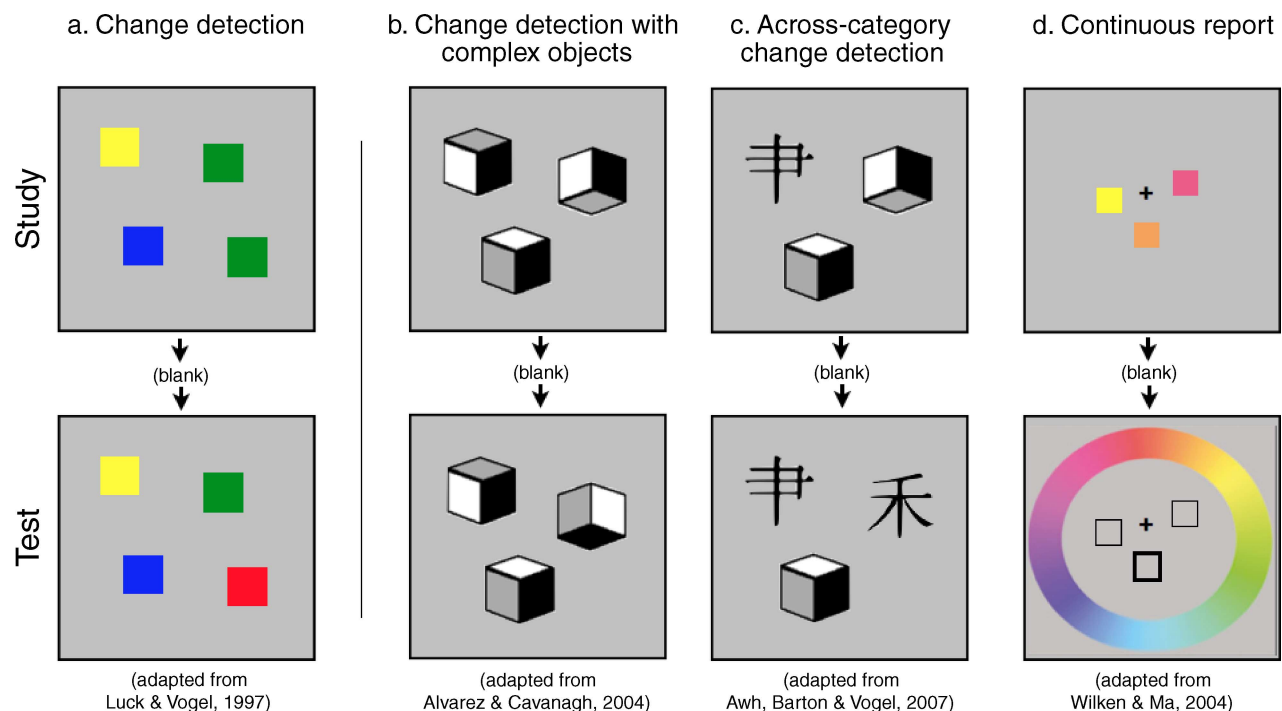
a. Change detection

b. Change detection with complex objects

c. Across-category change detection

d. Continuous report

Study

Test

(blank)

(blank)

(blank)

(blank)

串

串

禾

+

+

(adapted from Luck & Vogel, 1997)

(adapted from Alvarez & Cavanagh, 2004)

(adapted from Awh, Barton & Vogel, 2007)

(adapted from Wilken & Ma, 2004)